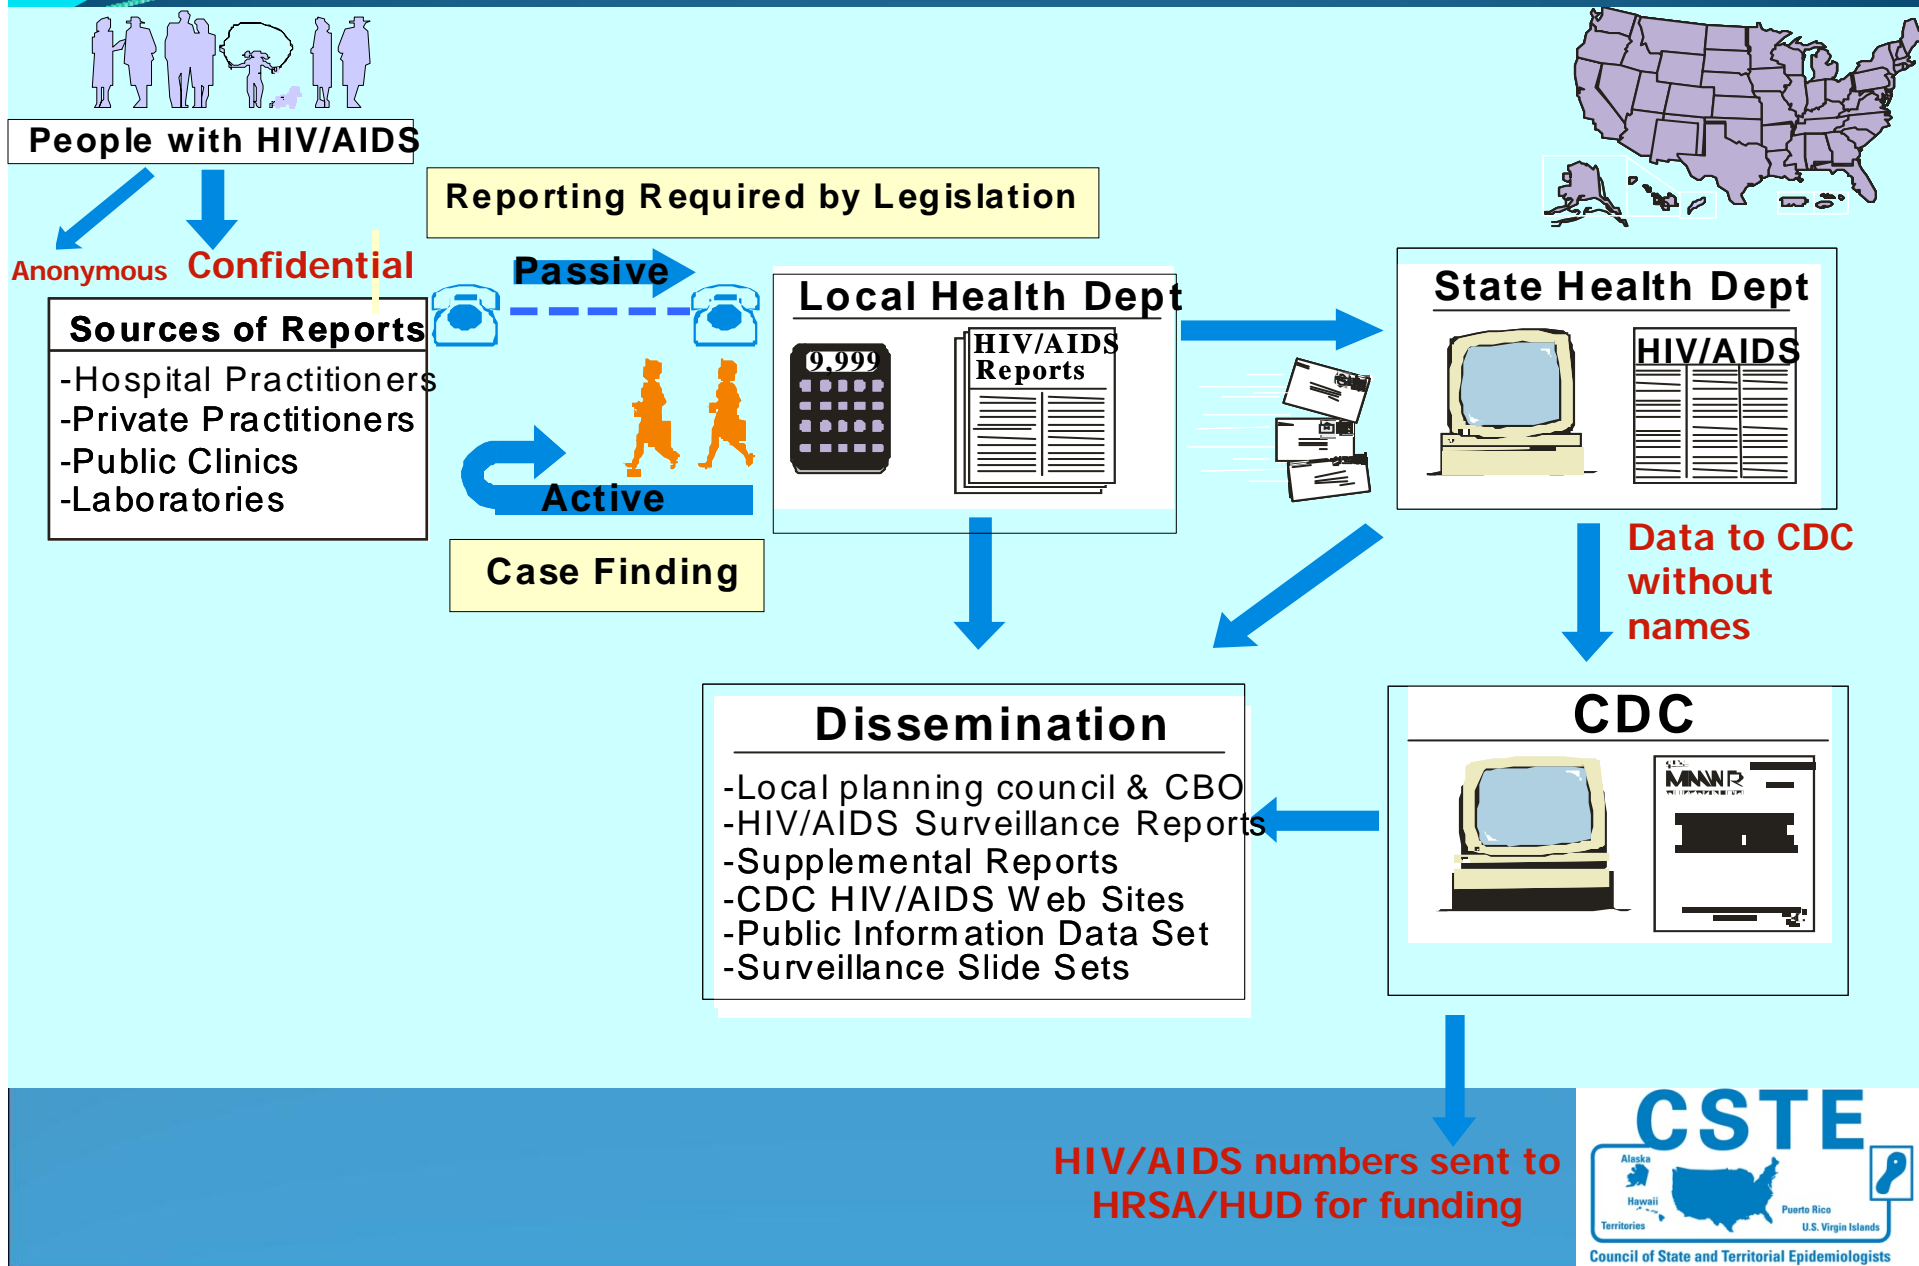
People with HIV/AIDS

Anonymous Confidential

Sources of Reports
-Hospital Practitioners
-Private Practitioners
-Public Clinics
-Laboratories

Reporting Required by Legislation

Passive

Active

Case Finding

Local Health Dept

9,999

HIV/AIDS Reports

State Health Dept

HIV/AIDS

Data to CDC without names

Dissemination
-Local planning council & CBO
-HIV/AIDS Surveillance Reports
-Supplemental Reports
-CDC HIV/AIDS Web Sites
-Public Information Data Set
-Surveillance Slide Sets

CDC

MMWR

HIV/AIDS numbers sent to HRSA/HUD for funding

CSTE
Alaska
Hawaii
Territories
Puerto Rico
U.S. Virgin Islands
Council of State and Territorial Epidemiologists